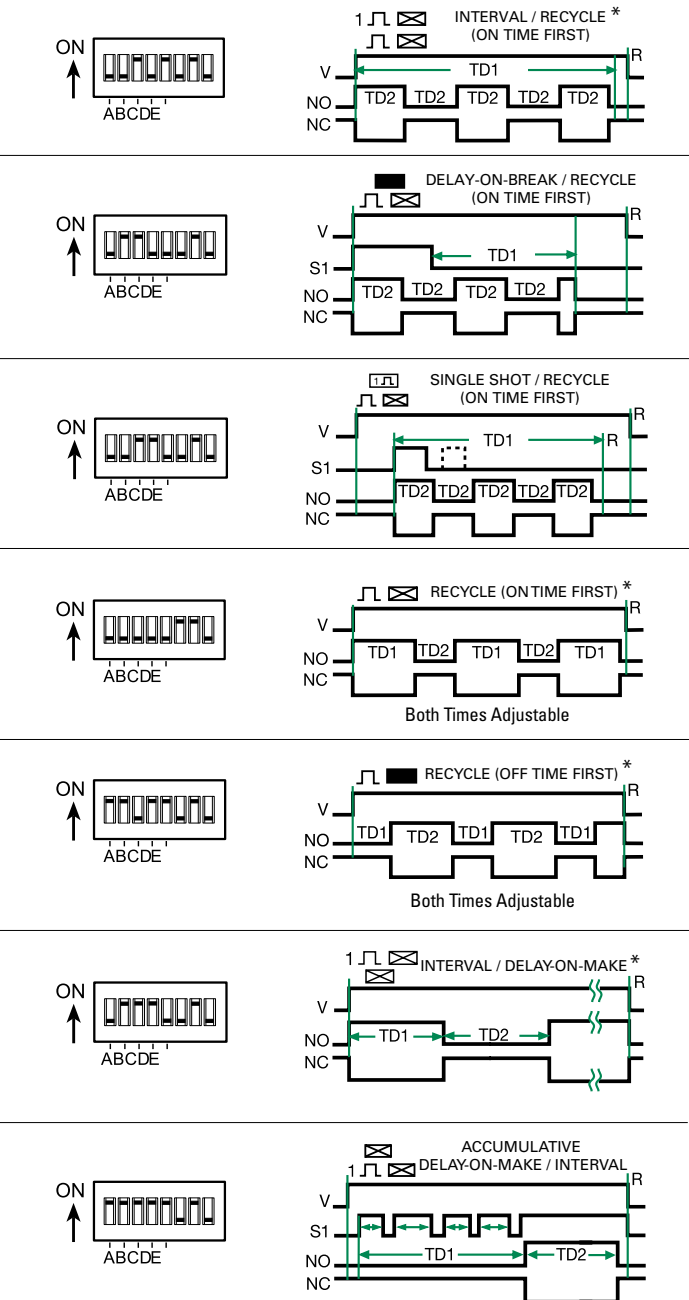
ON
ABCDE
1 INTERVAL / RECYCLE *
(ON TIME FIRST)
V TD1 R
NO TD2 TD2 TD2 TD2 TD2
NC

ON
ABCDE
DELAY-ON-BREAK / RECYCLE
(ON TIME FIRST)
V R
S1 TD1
NO TD2 TD2 TD2 TD2
NC

ON
ABCDE
1
SINGLE SHOT / RECYCLE
(ON TIME FIRST)
V R
TD1 R
S1
NO TD2 TD2 TD2 TD2 TD2
NC

ON
ABCDE
RECYCLE (ON TIME FIRST) *
V R
NO TD1 TD2 TD1 TD2 TD1
NC
Both Times Adjustable

ON
ABCDE
RECYCLE (OFF TIME FIRST) *
V R
NO TD1 TD2 TD1 TD2 TD1
NC
Both Times Adjustable

ON
ABCDE
1 INTERVAL / DELAY-ON-MAKE *
V R
NO TD1 TD2
NC

ON
ABCDE
ACCUMULATIVE
1 DELAY-ON-MAKE / INTERVAL
V R
S1
NO TD1 TD2
NC